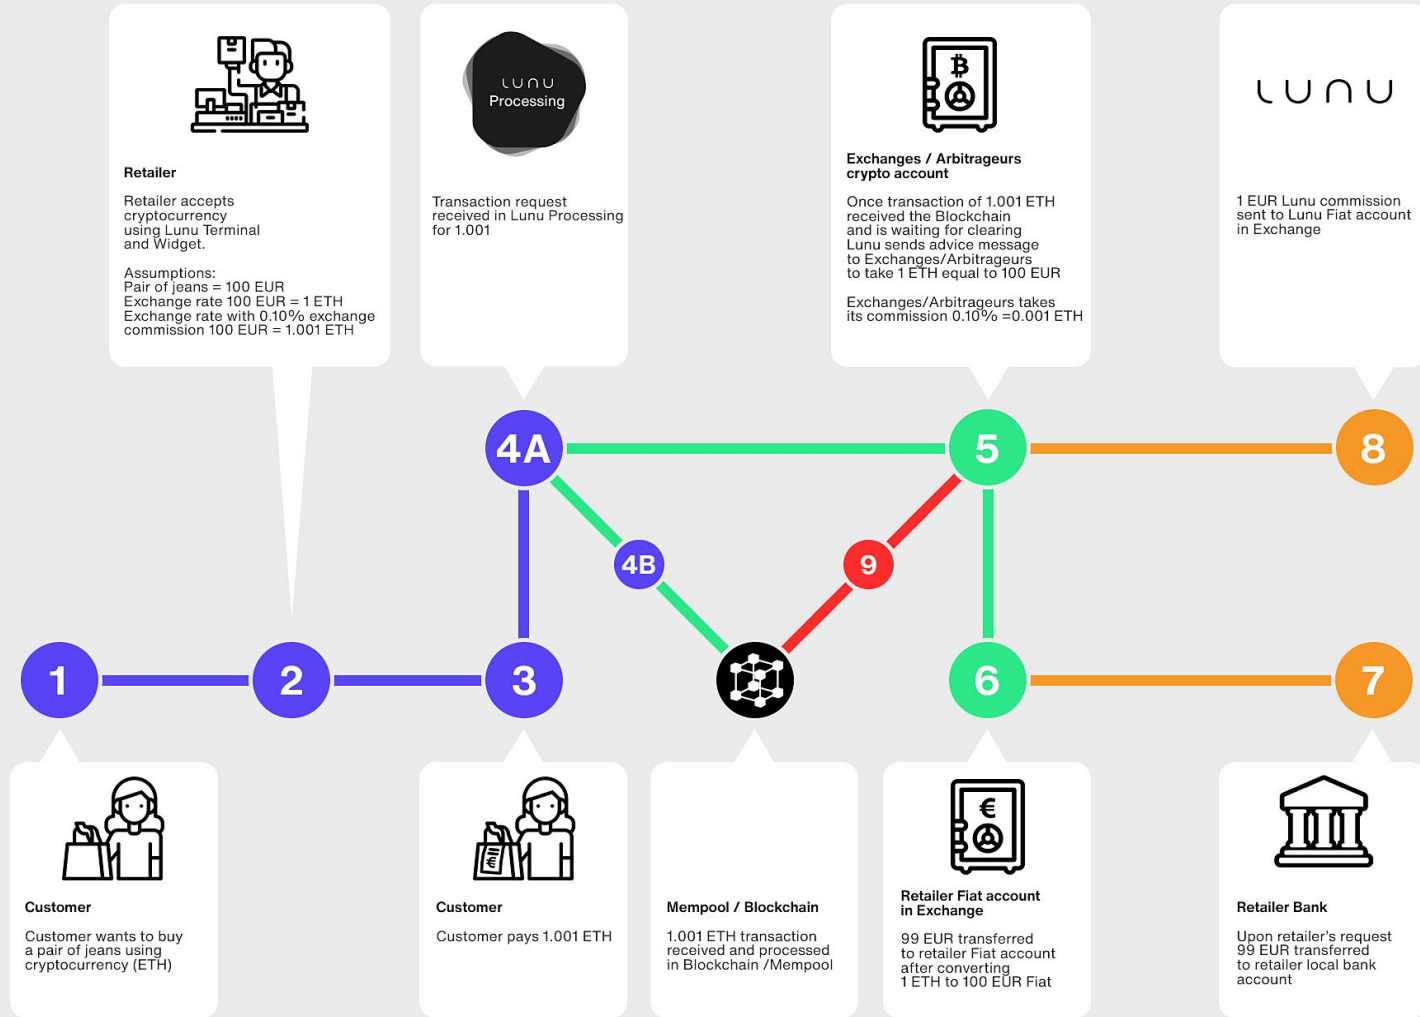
Retailer

Retailer accepts cryptocurrency using Lunu Terminal and Widget.

Assumptions:
Pair of jeans = 100 EUR
Exchange rate 100 EUR = 1 ETH
Exchange rate with 0.10% exchange commission 100 EUR = 1.001 ETH

LUNU Processing

Transaction request received in Lunu Processing for 1.001

Exchanges / Arbitrageurs crypto account

Once transaction of 1.001 ETH received the Blockchain and is waiting for clearing Lunu sends advice message to Exchanges/Arbitrageurs to take 1 ETH equal to 100 EUR

Exchanges/Arbitrageurs takes its commission 0.10% =0.001 ETH

LUNU

1 EUR Lunu commission sent to Lunu Fiat account in Exchange

4A

5

8

4B

9

1

2

3

6

7

Customer

Customer wants to buy a pair of jeans using cryptocurrency (ETH)

Customer

Customer pays 1.001 ETH

Mempool / Blockchain

1.001 ETH transaction received and processed in Blockchain /Mempool

Retailer Fiat account in Exchange

99 EUR transferred to retailer Fiat account after converting 1 ETH to 100 EUR Fiat

Retailer Bank

Upon retailer's request 99 EUR transferred to retailer local bank account